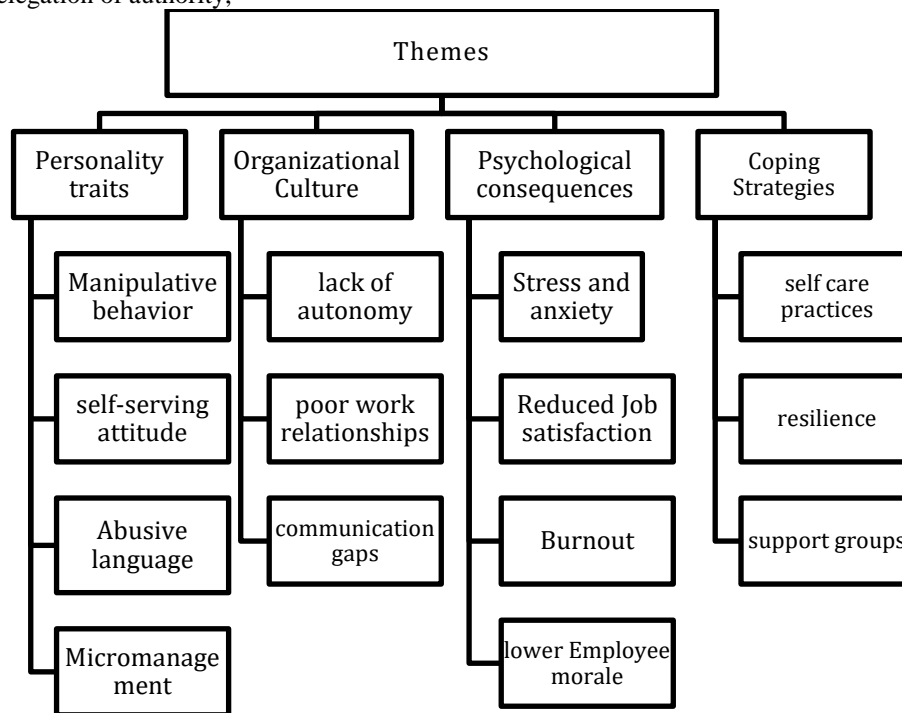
elegation of authority;

Themes

Personality traits

Manipulative behavior

self-serving attitude

Abusive language

Micromanagement

Organizational Culture

lack of autonomy

poor work relationships

communication gaps

Psychological consequences

Stress and anxiety

Reduced Job satisfaction

Burnout

lower Employee morale

Coping Strategies

self care practices

resilience

support groups